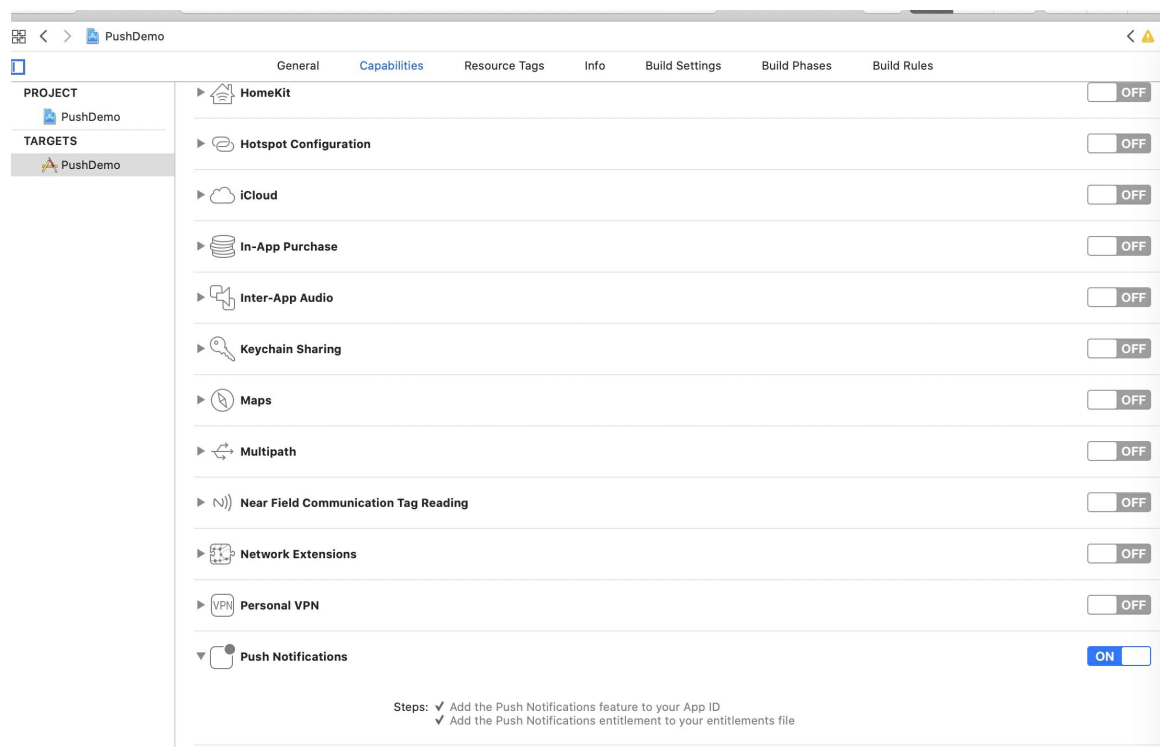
PushDemo

General Capabilities Resource Tags Info Build Settings Build Phases Build Rules

PROJECT
PushDemo
TARGETS
PushDemo

HomeKit OFF

Hotspot Configuration OFF

iCloud OFF

In-App Purchase OFF

Inter-App Audio OFF

Keychain Sharing OFF

Maps OFF

Multipath OFF

Near Field Communication Tag Reading OFF

Network Extensions OFF

VPN Personal VPN OFF

Push Notifications ON

Steps: ✓ Add the Push Notifications feature to your App ID
✓ Add the Push Notifications entitlement to your entitlements file